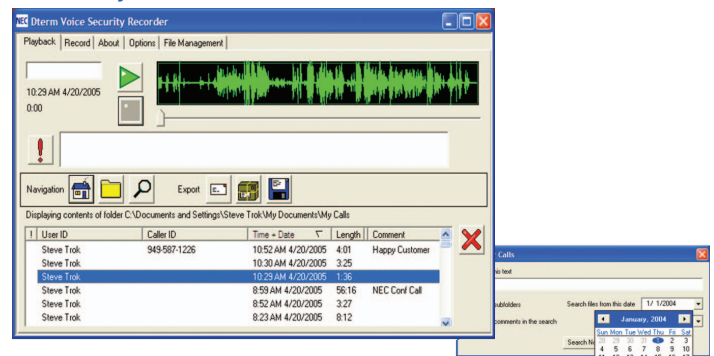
NEC Dterm Voice Security Recorder

Playback | Record | About | Options | File Management

10:29 AM 4/20/2005
0:00

!

Navigation
Export

Displaying contents of folder C:\Documents and Settings\Steve Trok\My Documents\My Calls

| ! | User ID | Caller ID | Time + Date | Length | Comment |
|---|---|---|---|---|---|
| | Steve Trok | 949-587-1226 | 10:52 AM 4/20/2005 | 4:01 | Happy Customer |
| | Steve Trok | | 10:30 AM 4/20/2005 | 3:25 | |
| | Steve Trok | | 10:29 AM 4/20/2005 | 1:36 | |
| | Steve Trok | | 8:59 AM 4/20/2005 | 56:16 | NEC Conf Call |
| | Steve Trok | | 8:52 AM 4/20/2005 | 3:27 | |
| | Steve Trok | | 8:23 AM 4/20/2005 | 8:12 | |

Calls
his text
ubfolders
comments in the search
Search files from this date 1/ 1/2004
January, 2004
Sun Mon Tue Wed Thu Fri Sat
28 29 30 31 1 2 3
4 5 6 7 8 9 10
Search N